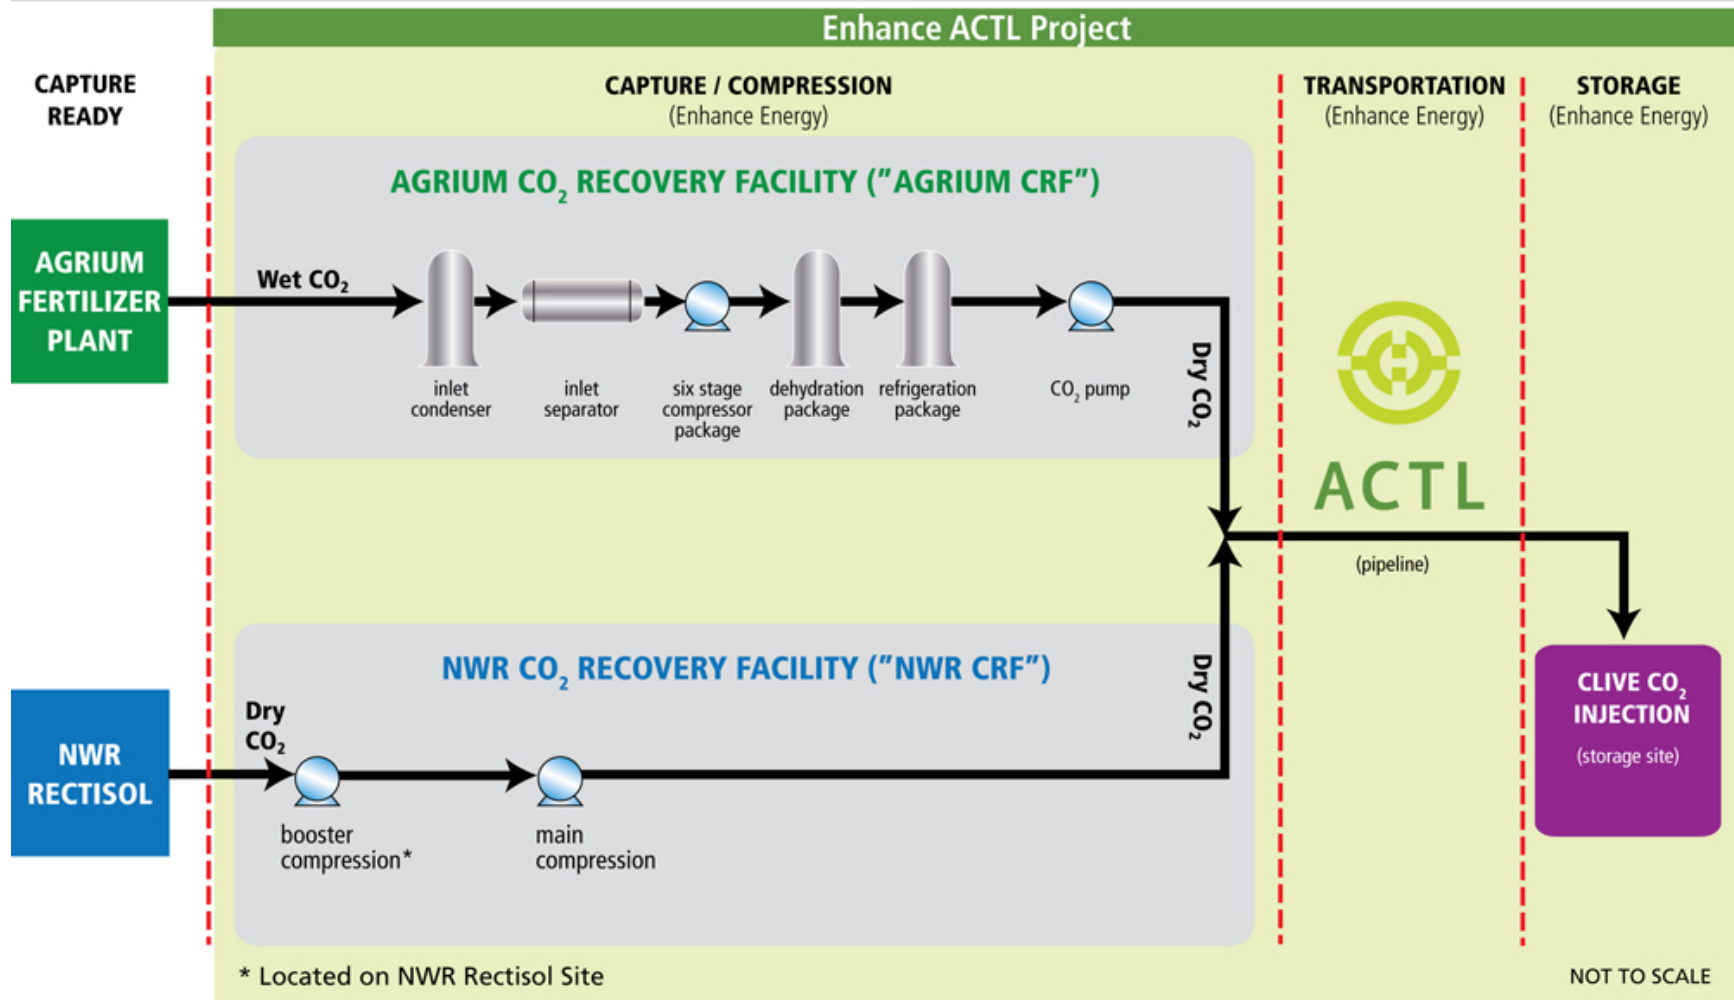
Enhance ACTL Project

CAPTURE READY

CAPTURE / COMPRESSION
(Enhance Energy)

TRANSPORTATION
(Enhance Energy)

STORAGE
(Enhance Energy)

AGRIUM $CO_2$ RECOVERY FACILITY ("AGRIUM CRF")

AGRIUM FERTILIZER PLANT

Wet $CO_2$

inlet condenser

inlet separator

six stage compressor package

dehydration package

refrigeration package

$CO_2$ pump

Dry $CO_2$

ACTL

(pipeline)

NWR $CO_2$ RECOVERY FACILITY ("NWR CRF")

NWR RECTISOL

Dry $CO_2$

booster compression*

main compression

Dry $CO_2$

CLIVE $CO_2$ INJECTION
(storage site)

* Located on NWR Rectisol Site

NOT TO SCALE